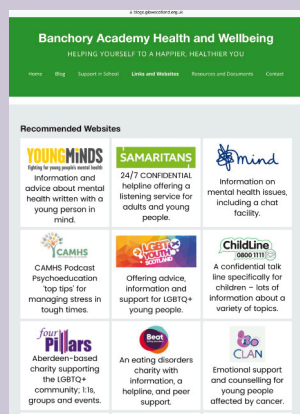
blogs.glowscotland.org.uk

Banchory Academy Health and Wellbeing

HELPING YOURSELF TO A HAPPIER, HEALTHIER YOU

Home Blog Support in School Links and Websites Resources and Documents Contact

Recommended Websites

YOUNGMINDS
fighting for young people's mental health

Information and advice about mental health written with a young person in mind.

SAMARITANS

24/7 CONFIDENTIAL helpline offering a listening service for adults and young people.

mind

Information on mental health issues, including a chat facility.

CAMHS

CAMHS Podcast Psychoeducation 'top tips' for managing stress in tough times.

LGBT YOUTH SCOTLAND

Offering advice, information and support for LGBTQ+ young people.

ChildLine 0800 1111

A confidential talk line specifically for children – lots of information about a variety of topics.

four Pillars

Aberdeen-based charity supporting the LGBTQ+ community; 1:1s, groups and events.

Beat

An eating disorders charity with information, a helpline, and peer support.

CLAN

Emotional support and counselling for young people affected by cancer.